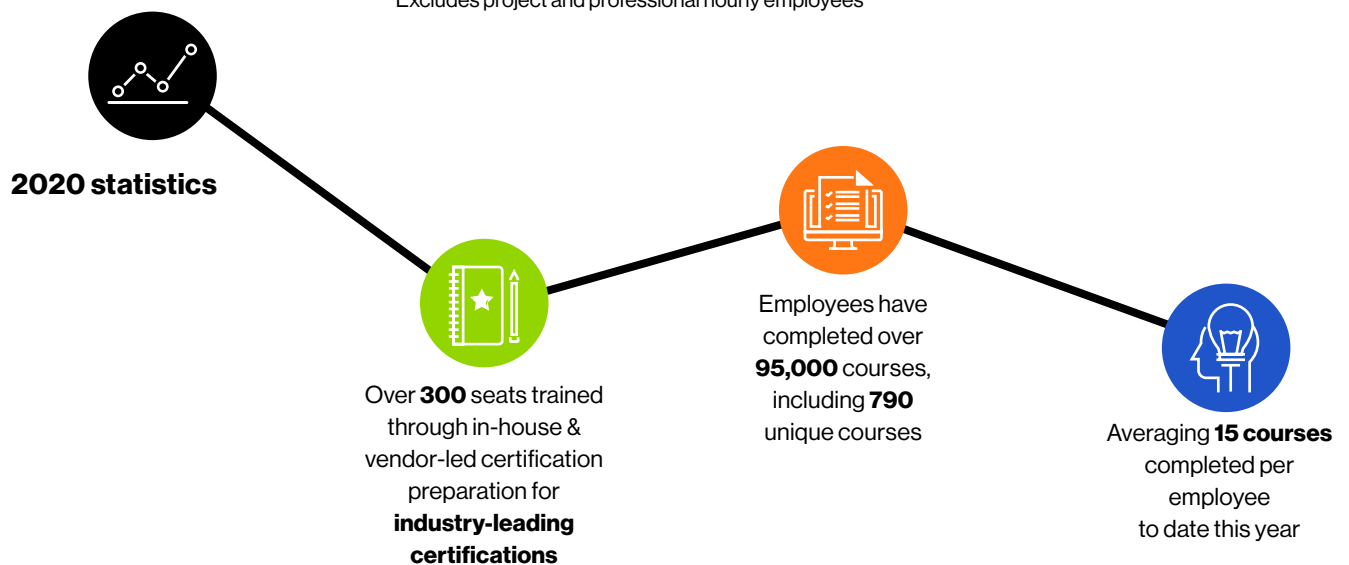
Excludes project and professional hourly employees

2020 statistics

Over **300** seats trained through in-house & vendor-led certification preparation for **industry-leading certifications**

Employees have completed over **95,000** courses, including **790** unique courses

Averaging **15 courses** completed per employee to date this year